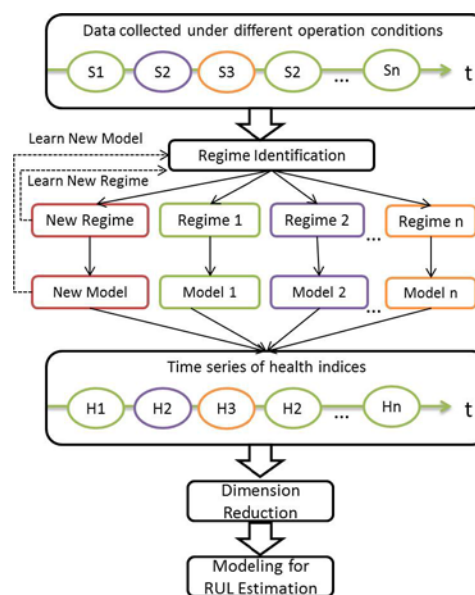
Data collected under different operation conditions

S1
S2
S3
S2
...
Sn
t

Learn New Model
Regime Identification
Learn New Regime

New Regime
Regime 1
Regime 2
...
Regime n

New Model
Model 1
Model 2
...
Model n

Time series of health indices

H1
H2
H3
H2
...
Hn
t

Dimension Reduction

Modeling for RUL Estimation